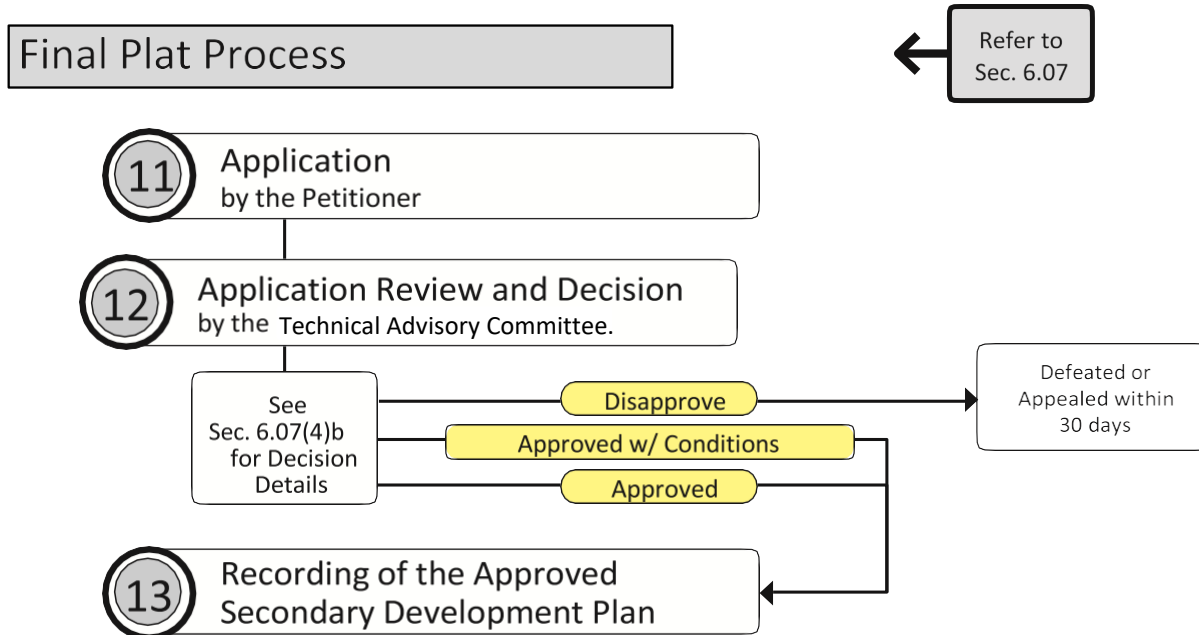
Final Plat Process

Refer to Sec. 6.07

11 Application by the Petitioner

12 Application Review and Decision by the Technical Advisory Committee.

See Sec. 6.07(4)b for Decision Details

Disapprove

Approved w/ Conditions

Approved

Defeated or Appealed within 30 days

13 Recording of the Approved Secondary Development Plan